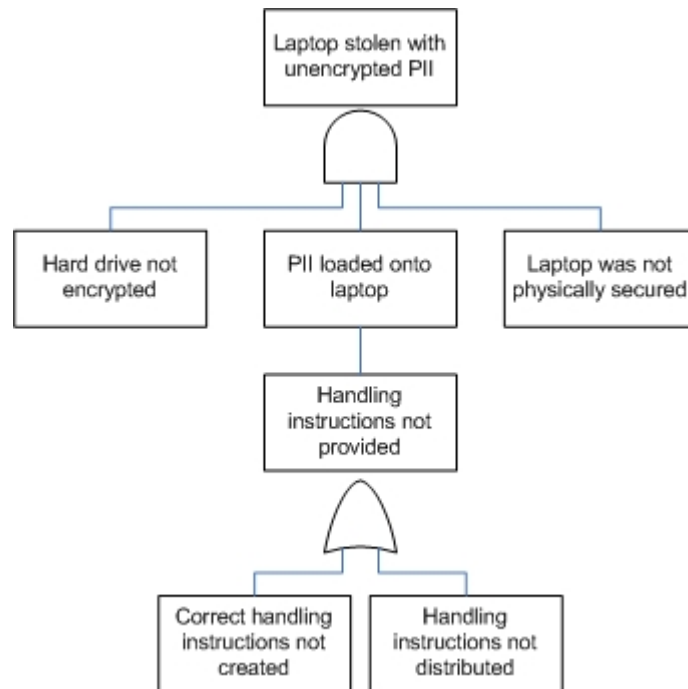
Laptop stolen with unencrypted PII

Hard drive not encrypted

PII loaded onto laptop

Laptop was not physically secured

Handling instructions not provided

Correct handling instructions not created

Handling instructions not distributed